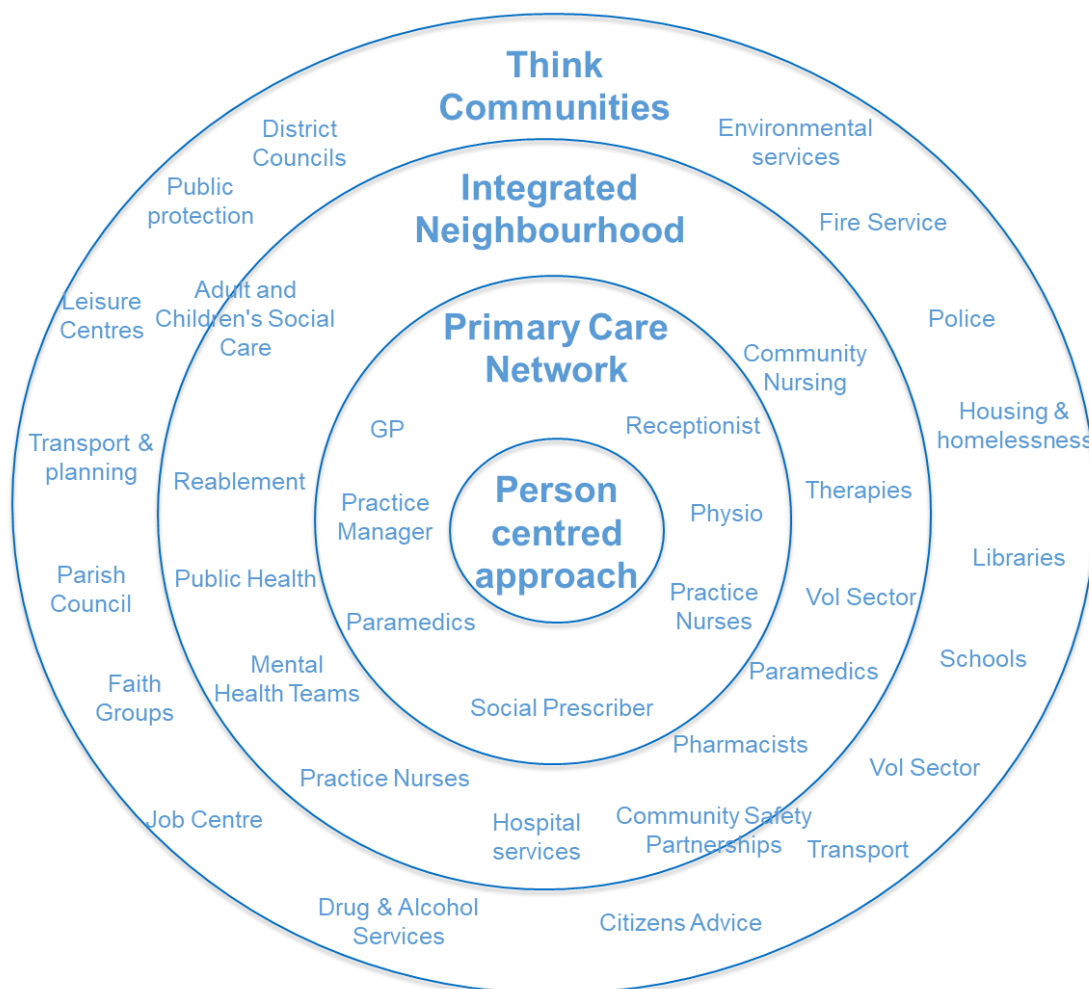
Think Communities

District Councils

Environmental services

Public protection

Integrated Neighbourhood

Fire Service

Leisure Centres

Adult and Children's Social Care

Police

Primary Care Network

Community Nursing

Housing & homelessness

Transport & planning

GP

Receptionist

Reablement

Therapies

Practice Manager

Person centred approach

Physio

Libraries

Parish Council

Public Health

Paramedics

Practice Nurses

Vol Sector

Mental Health Teams

Paramedics

Schools

Faith Groups

Social Prescriber

Pharmacists

Practice Nurses

Vol Sector

Job Centre

Hospital services

Community Safety Partnerships

Transport

Drug & Alcohol Services

Citizens Advice